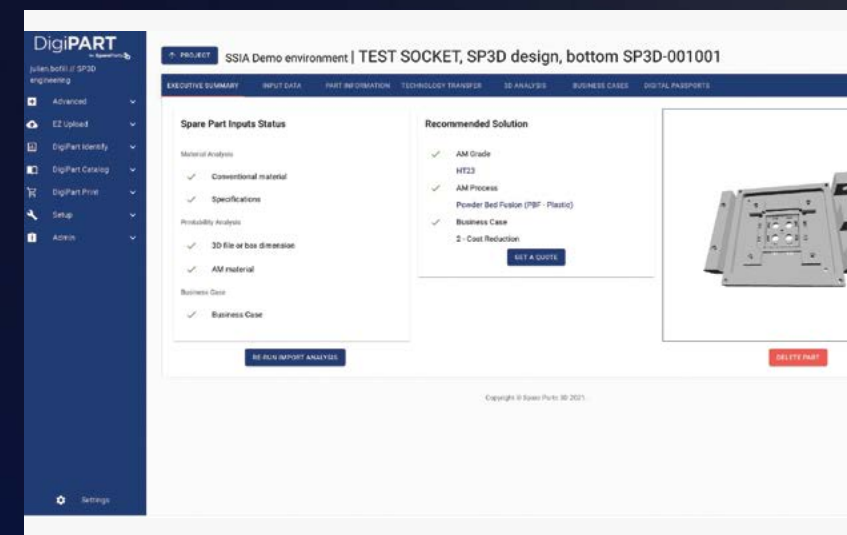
DigiPART
by SpareParts 3D
julien.bofill // SP3D engineering

Advanced
EZ Upload
DigiPart Identify
DigiPart Catalog
DigiPart Print
Setup
Admin

Settings

PROJECT SSIA Demo environment | TEST SOCKET, SP3D design, bottom SP3D-001001

EXECUTIVE SUMMARY INPUT DATA PART INFORMATION TECHNOLOGY TRANSFER 3D ANALYSIS BUSINESS CASES DIGITAL PASSPORTS

Spare Part Inputs Status

Material Analysis
Conventional material
Specifications
Printability Analysis
3D file or box dimension
AM material
Business Case
Business Case

RE-RUN IMPORT ANALYSIS

Recommended Solution

AM Grade
HT23
AM Process
Powder Bed Fusion (PBF - Plastic)
Business Case
2 - Cost Reduction

GET A QUOTE

DELETE PART

Copyright © Spare Parts 3D 2021